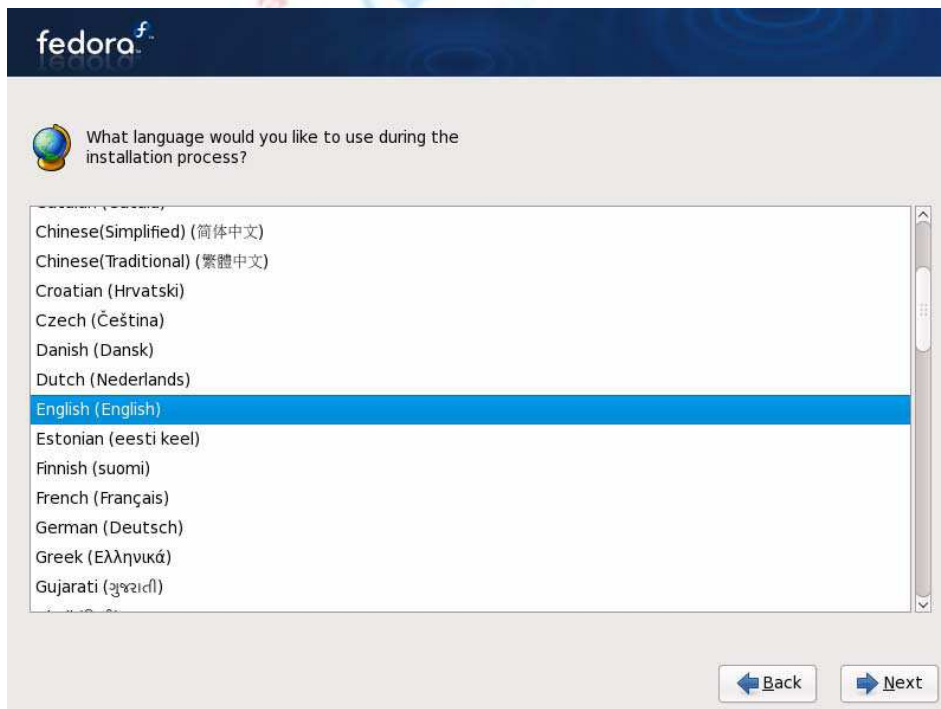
fedora

What language would you like to use during the installation process?

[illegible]
Chinese(Simplified) (简体中文)
Chinese(Traditional) (繁體中文)
Croatian (Hrvatski)
Czech (Čeština)
Danish (Dansk)
Dutch (Nederlands)
English (English)
Estonian (eesti keel)
Finnish (suomi)
French (Français)
German (Deutsch)
Greek (Ελληνικά)
Gujarati (ગુજરાતી)
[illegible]

Back
Next